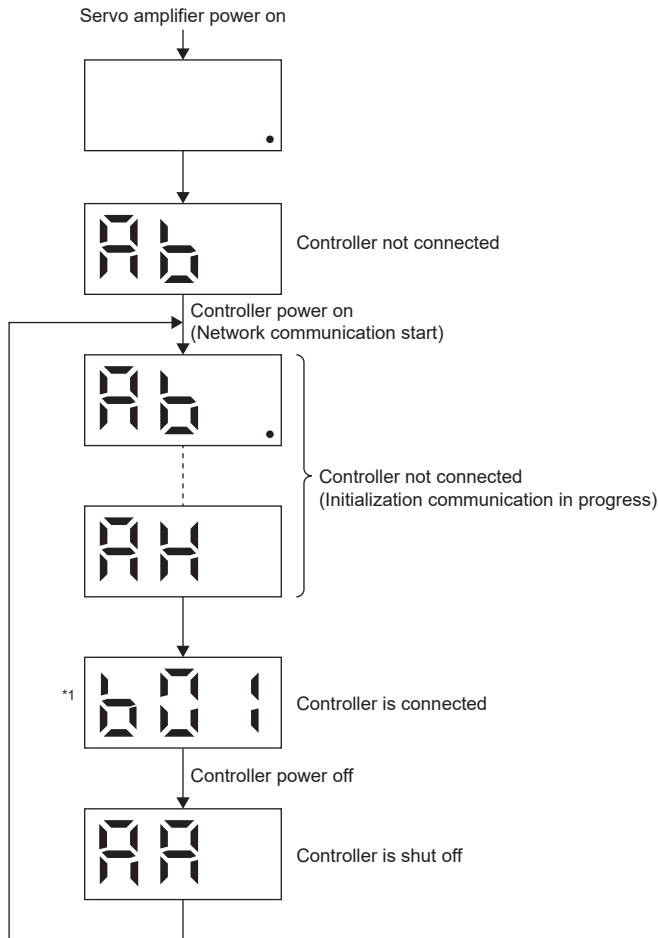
Servo amplifier power on

Ab

Controller not connected

Controller power on
(Network communication start)

Ab.

AH

Controller not connected
(Initialization communication in progress)

*1

b01

Controller is connected

Controller power off

AA

Controller is shut off